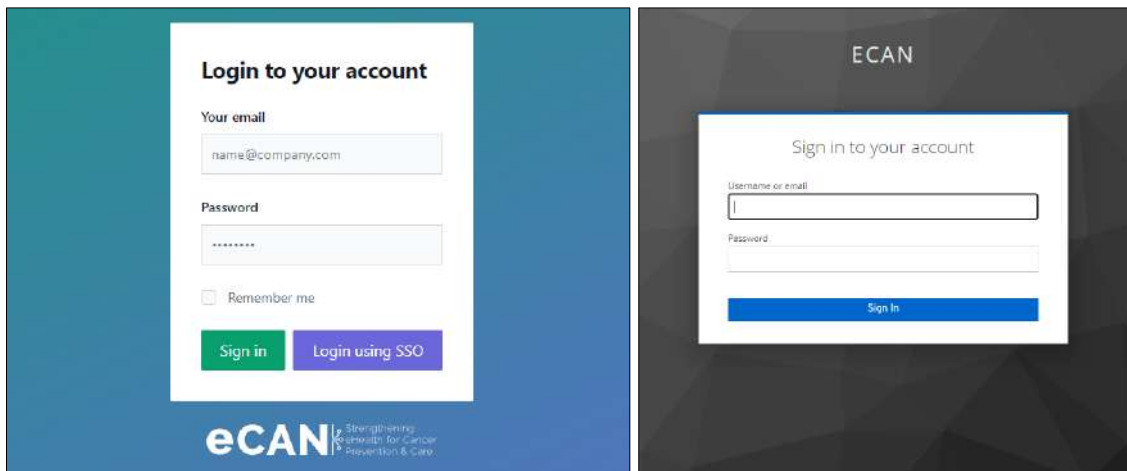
Login to your account

Your email

name@company.com

Password

••••••••

Remember me

Sign in

Login using SSO

eCAN Strengthening eHealth for Cancer Prevention & Care

ECAN

Sign in to your account

Username or email

Password

Sign In